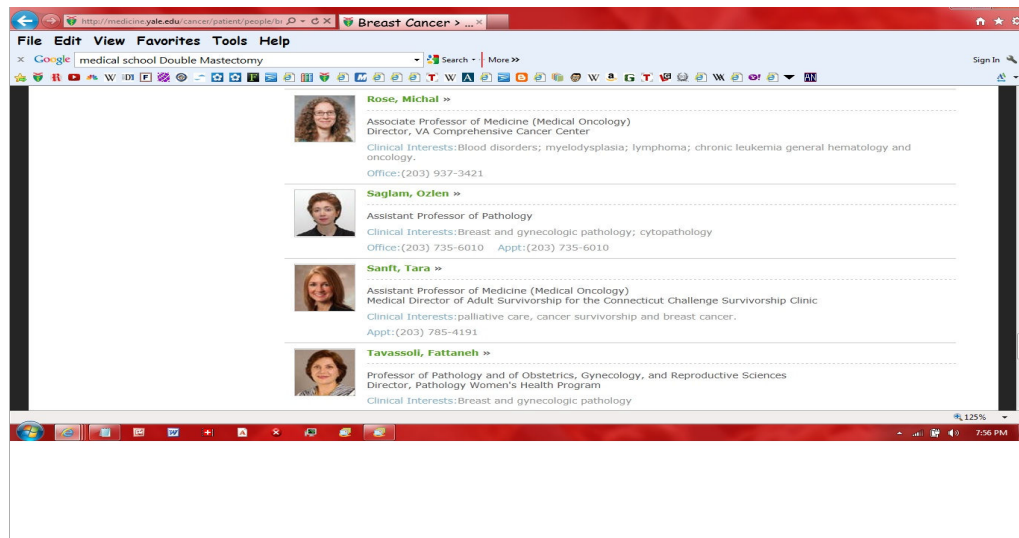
http://medicine.yale.edu/cancer/patient/people/br
Breast Cancer > ...
File Edit View Favorites Tools Help
Google medical school Double Mastectomy
Search More »
Sign In

Rose, Michal »
Associate Professor of Medicine (Medical Oncology)
Director, VA Comprehensive Cancer Center
Clinical Interests:Blood disorders; myelodysplasia; lymphoma; chronic leukemia general hematology and oncology.
Office:(203) 937-3421

Saglam, Ozlen »
Assistant Professor of Pathology
Clinical Interests:Breast and gynecologic pathology; cytopathology
Office:(203) 735-6010 Appt:(203) 735-6010

Sanft, Tara »
Assistant Professor of Medicine (Medical Oncology)
Medical Director of Adult Survivorship for the Connecticut Challenge Survivorship Clinic
Clinical Interests:palliative care, cancer survivorship and breast cancer.
Appt:(203) 785-4191

Tavassoli, Fattaneh »
Professor of Pathology and of Obstetrics, Gynecology, and Reproductive Sciences
Director, Pathology Women's Health Program
Clinical Interests:Breast and gynecologic pathology

125%
7:56 PM